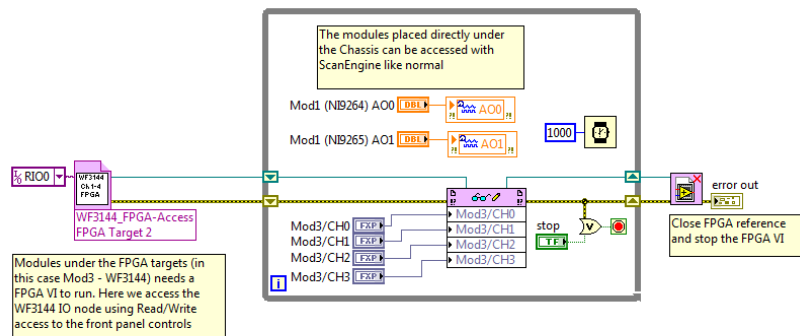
The modules placed directly under the Chassis can be accessed with ScanEngine like normal

Mod1 (NI9264) AO0
DBL
AO0

Mod1 (NI9265) AO1
DBL
AO1

1000

RIO0

WF3144 Ch 1-4 FPGA
WF3144_FPGA-Access
FPGA Target 2

Mod3/CH0
Mod3/CH1
Mod3/CH2
Mod3/CH3
FXP
FXP
FXP
FXP

Mod3/CH0
Mod3/CH1
Mod3/CH2
Mod3/CH3

stop
TF

error out

Close FPGA reference and stop the FPGA VI

i

Modules under the FPGA targets (in this case Mod3 - WF3144) needs a FPGA VI to run. Here we access the WF3144 IO node using Read/Write access to the front panel controls